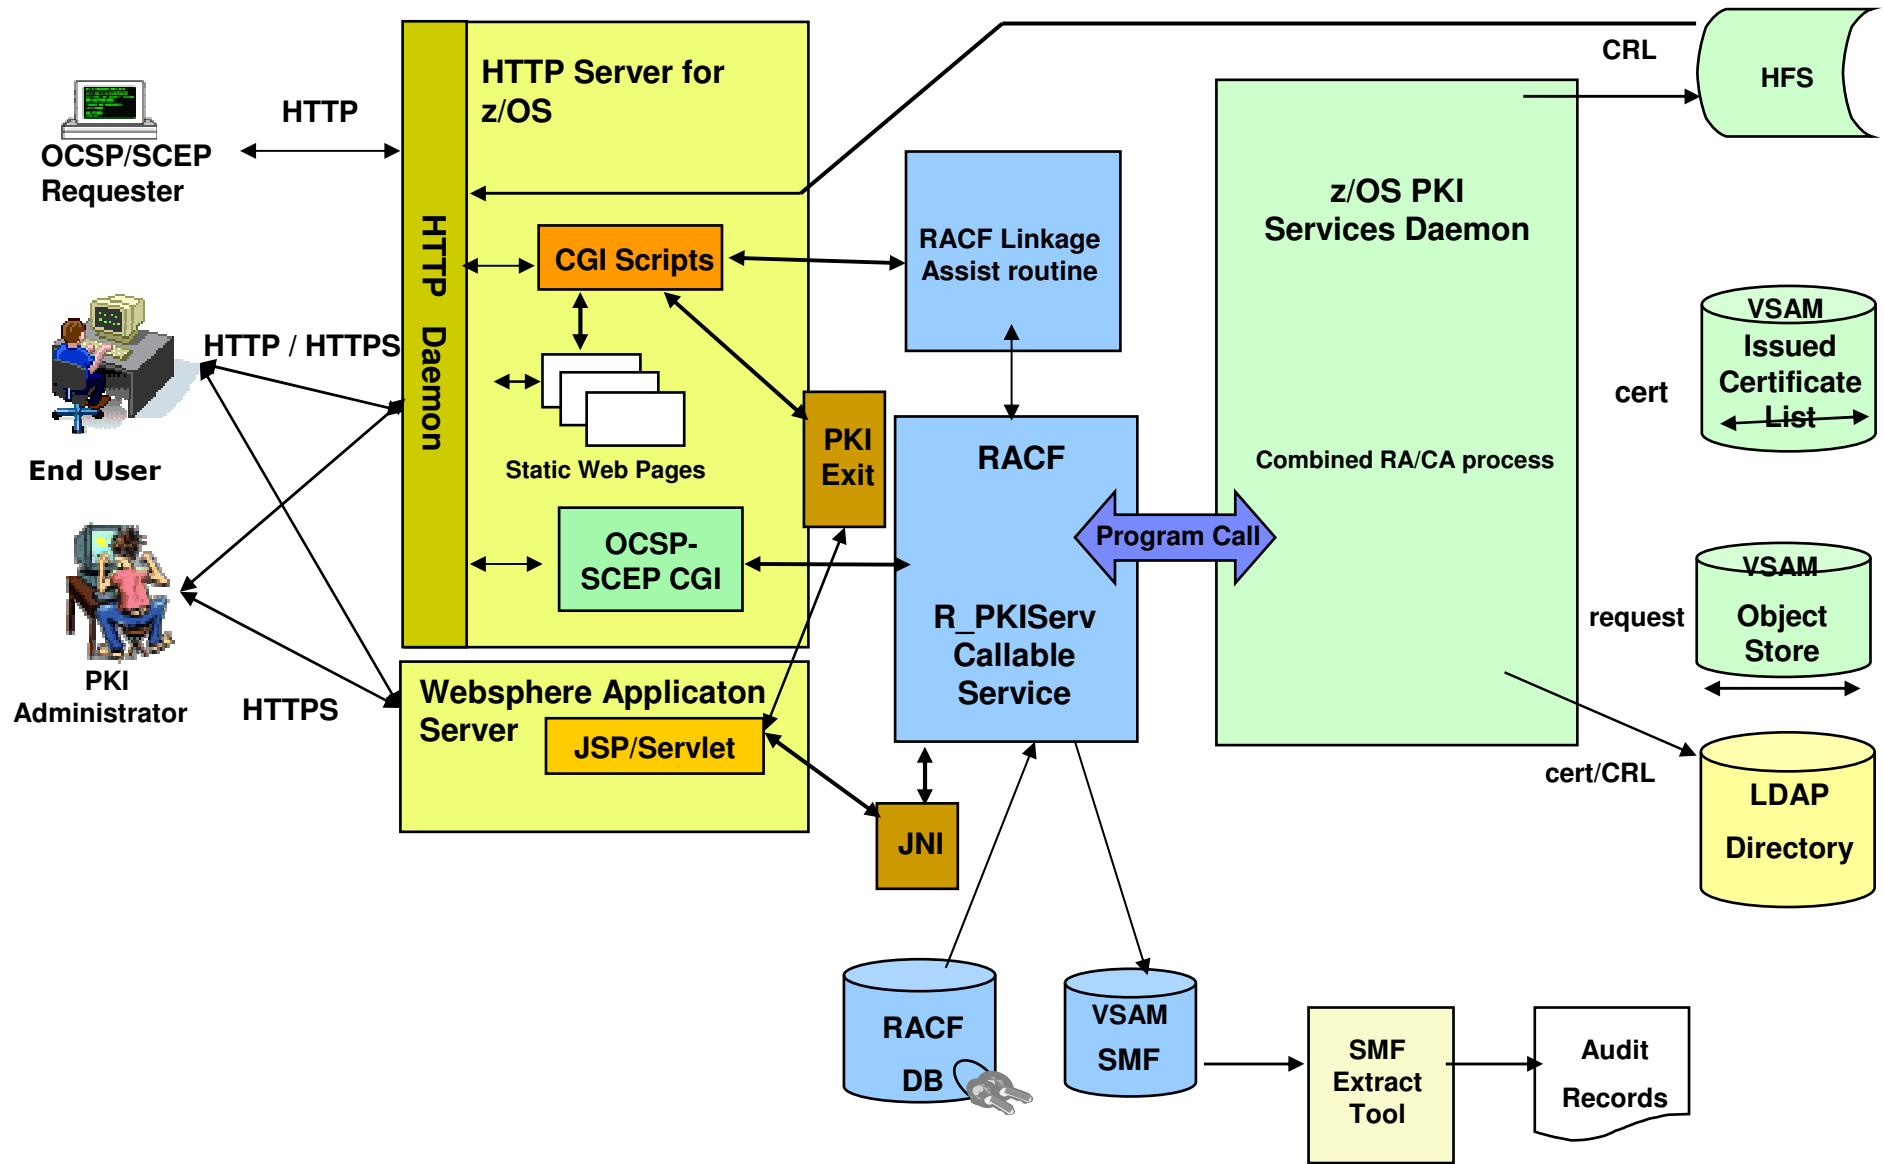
OCSP/SCEP Requester

HTTP

HTTP Server for z/OS

HTTP Daemon

CRL

HFS

z/OS PKI Services Daemon

CGI Scripts

RACF Linkage Assist routine

End User

HTTP / HTTPS

Static Web Pages

PKI Exit

RACF

VSAM Issued Certificate List

cert

Combined RA/CA process

Program Call

OCSP-SCEP CGI

PKI Administrator

HTTPS

R_PKIServ Callable Service

VSAM Object Store

request

Websphere Applicaton Server

JSP/Servlet

cert/CRL

LDAP Directory

JNI

RACF DB

VSAM SMF

SMF Extract Tool

Audit Records